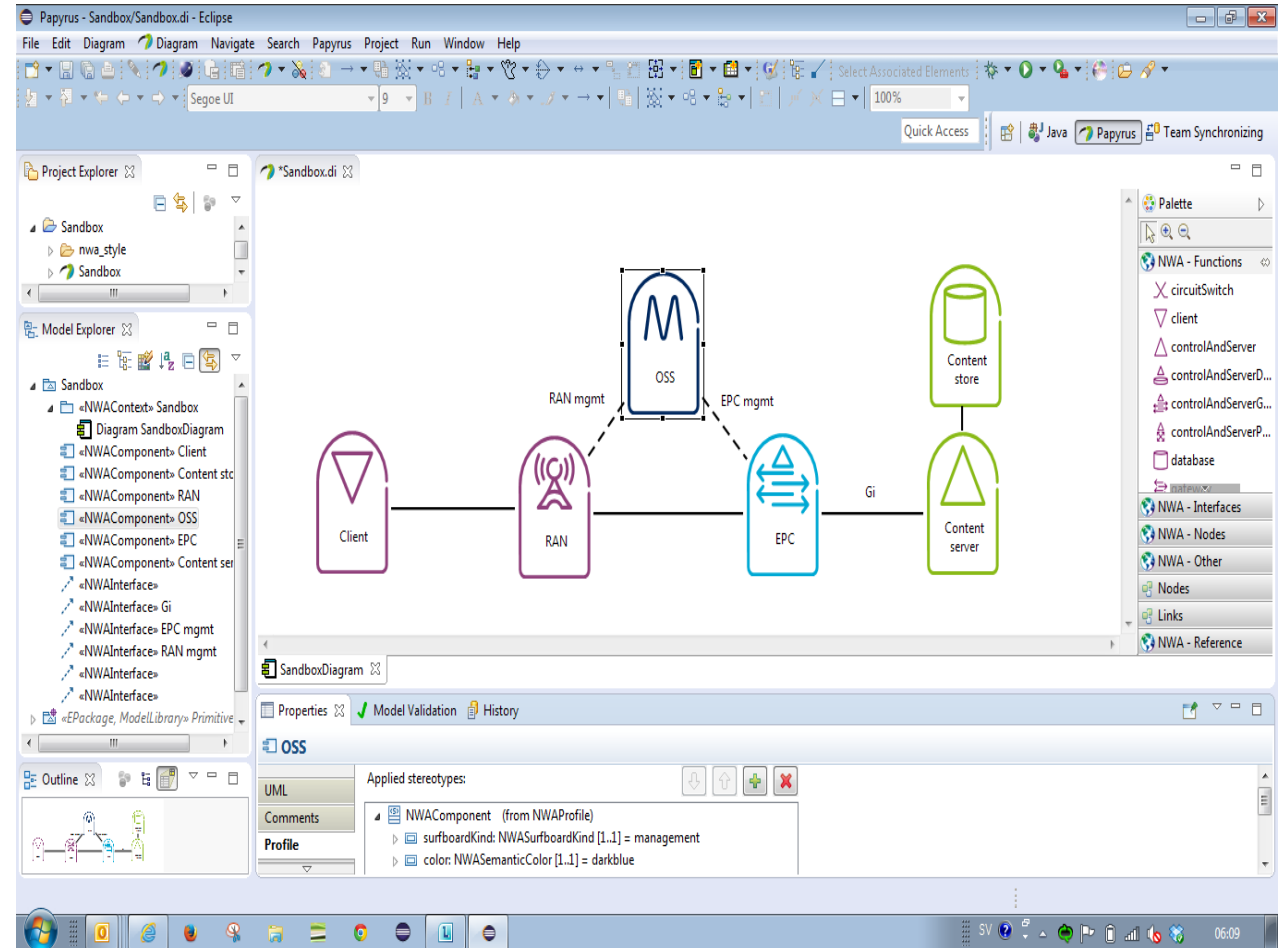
Papyrus - Sandbox/Sandbox.di - Eclipse

File Edit Diagram Diagram Navigate Search Papyrus Project Run Window Help

Select Associated Elements

Segoe UI 9 100%

Quick Access Java Papyrus Team Synchronizing

Project Explorer
Sandbox
nwa_style
Sandbox

Model Explorer
Sandbox
«NWAContext» Sandbox
Diagram SandboxDiagram
«NWAComponent» Client
«NWAComponent» Content sto
«NWAComponent» RAN
«NWAComponent» OSS
«NWAComponent» EPC
«NWAComponent» Content ser
«NWAInterface»
«NWAInterface» Gi
«NWAInterface» EPC mgmt
«NWAInterface» RAN mgmt
«NWAInterface»
«NWAInterface»
«EPackage, ModelLibrary» Primitive

Outline

*Sandbox.di

OSS
RAN mgmt
EPC mgmt
Content store
Client
RAN
EPC
Gi
Content server

Palette
NWA - Functions
circuitSwitch
client
controlAndServer
controlAndServerD...
controlAndServerG...
controlAndServerP...
database
NWA - Interfaces
NWA - Nodes
NWA - Other
Nodes
Links
NWA - Reference

SandboxDiagram

Properties Model Validation History

OSS

UML
Comments
Profile

Applied stereotypes:
NWAComponent (from NWAProfile)
surfboardKind: NWASurfboardKind [1..1] = management
color: NWASemanticColor [1..1] = darkblue

SV 06:09